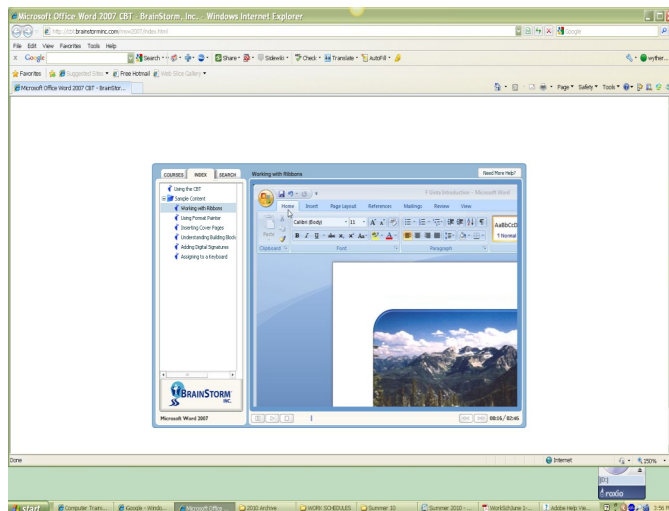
Microsoft Office Word 2007 CBT - BrainStorm, Inc. - Windows Internet Explorer

http://cbt.brainstorminc.com/mow2007/index.html

Google

File Edit View Favorites Tools Help

Google

Search · Share · Sidewiki · Check · Translate · AutoFill ·

wyther...

Favorites Suggested Sites · Free Hotmail Web Slice Gallery ·

Microsoft Office Word 2007 CBT - BrainStor...

Page · Safety · Tools ·

COURSES INDEX SEARCH

Working with Ribbons

Need More Help?

Using the CBT
Sample Content
Working with Ribbons
Using Format Painter
Inserting Cover Pages
Understanding Building Blocks
Adding Digital Signatures
Assigning to a Keyboard

BRAINSTORM INC.

Microsoft Word 2007

Home Insert Page Layout References Mailings Review View

Unita Introduction - Microsoft Word

Calibri (Body) 11

Paste

B I U abe x, x² Aa

AaBbCcD

¶ Normal

Clipboard Font Paragraph

1

00:16 / 02:45

Done

Internet

150%

[D:]

roxio

start

Computer Train...

Google - Windo...

Microsoft Office

2010 Archive

WORK SCHEDULES

Summer 10

Summer 2010 - ...

WorkSchJune 1-...

Adobe Help Vie...

3:56 P